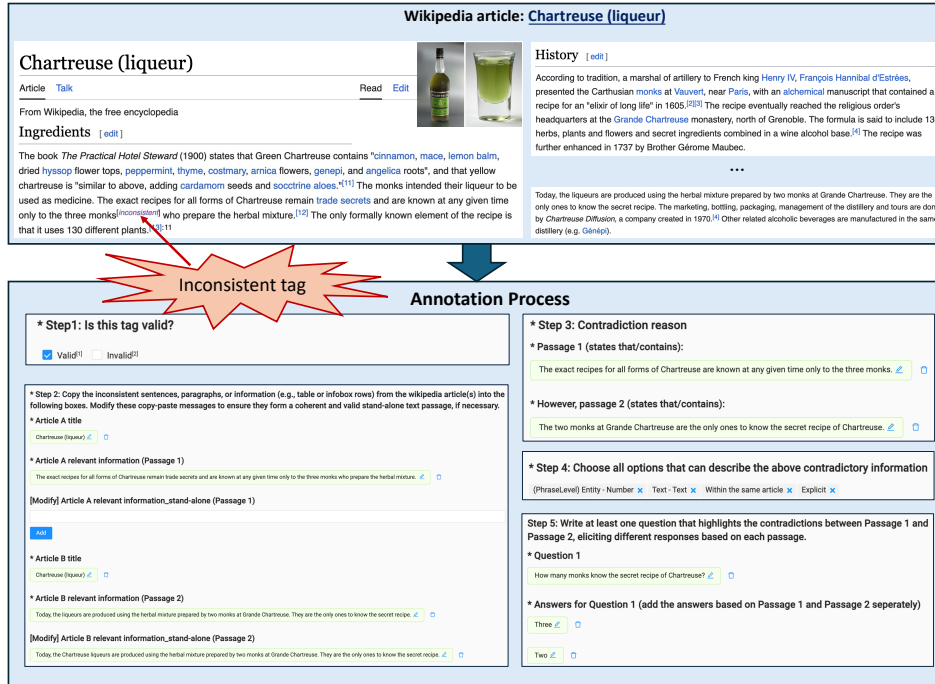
Wikipedia article: Chartreuse (liqueur)

Chartreuse (liqueur)

Article Talk Read Edit

From Wikipedia, the free encyclopedia

Ingredients [edit]

The book The Practical Hotel Steward (1900) states that Green Chartreuse contains "cinnamon, mace, lemon balm, dried hyssop flower tops, peppermint, thyme, costmary, arnica flowers, genepi, and angelica roots", and that yellow chartreuse is "similar to above, adding cardamom seeds and socctrine aloes."[11] The monks intended their liqueur to be used as medicine. The exact recipes for all forms of Chartreuse remain trade secrets and are known at any given time only to the three monks[inconsistent] who prepare the herbal mixture.[12] The only formally known element of the recipe is that it uses 130 different plants.[13]:11

History [edit]

According to tradition, a marshal of artillery to French king Henry IV, François Hannibal d'Estrées, presented the Carthusian monks at Vauvert, near Paris, with an alchemical manuscript that contained a recipe for an "elixir of long life" in 1605.[2][3] The recipe eventually reached the religious order's headquarters at the Grande Chartreuse monastery, north of Grenoble. The formula is said to include 13 herbs, plants and flowers and secret ingredients combined in a wine alcohol base.[4] The recipe was further enhanced in 1737 by Brother Gérome Maubec.

...

Today, the liqueurs are produced using the herbal mixture prepared by two monks at Grande Chartreuse. They are the only ones to know the secret recipe. The marketing, bottling, packaging, management of the distillery and tours are don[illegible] by Chartreuse Diffusion, a company created in 1970.[4] Other related alcoholic beverages are manufactured in the same distillery (e.g. Génépi).

Inconsistent tag

Annotation Process

* Step1: Is this tag valid?

Valid[1] Invalid[2]

* Step 2: Copy the inconsistent sentences, paragraphs, or information (e.g., table or infobox rows) from the wikipedia article(s) into the following boxes. Modify these copy-paste messages to ensure they form a coherent and valid stand-alone text passage, if necessary.

* Article A title

Chartreuse (liqueur)

* Article A relevant information (Passage 1)

The exact recipes for all forms of Chartreuse remain trade secrets and are known at any given time only to the three monks who prepare the herbal mixture.

[Modify] Article A relevant information_stand-alone (Passage 1)

Add

* Article B title

Chartreuse (liqueur)

* Article B relevant information (Passage 2)

Today, the liqueurs are produced using the herbal mixture prepared by two monks at Grande Chartreuse. They are the only ones to know the secret recipe.

[Modify] Article B relevant information_stand-alone (Passage 2)

Today, the Chartreuse liqueurs are produced using the herbal mixture prepared by two monks at Grande Chartreuse. They are the only ones to know the secret recipe.

* Step 3: Contradiction reason

* Passage 1 (states that/contains):

The exact recipes for all forms of Chartreuse are known at any given time only to the three monks.

* However, passage 2 (states that/contains):

The two monks at Grande Chartreuse are the only ones to know the secret recipe of Chartreuse.

* Step 4: Choose all options that can describe the above contradictory information

(PhraseLevel) Entity - Number × Text - Text × Within the same article × Explicit ×

Step 5: Write at least one question that highlights the contradictions between Passage 1 and Passage 2, eliciting different responses based on each passage.

* Question 1

How many monks know the secret recipe of Chartreuse?

* Answers for Question 1 (add the answers based on Passage 1 and Passage 2 seperately)

Three

Two